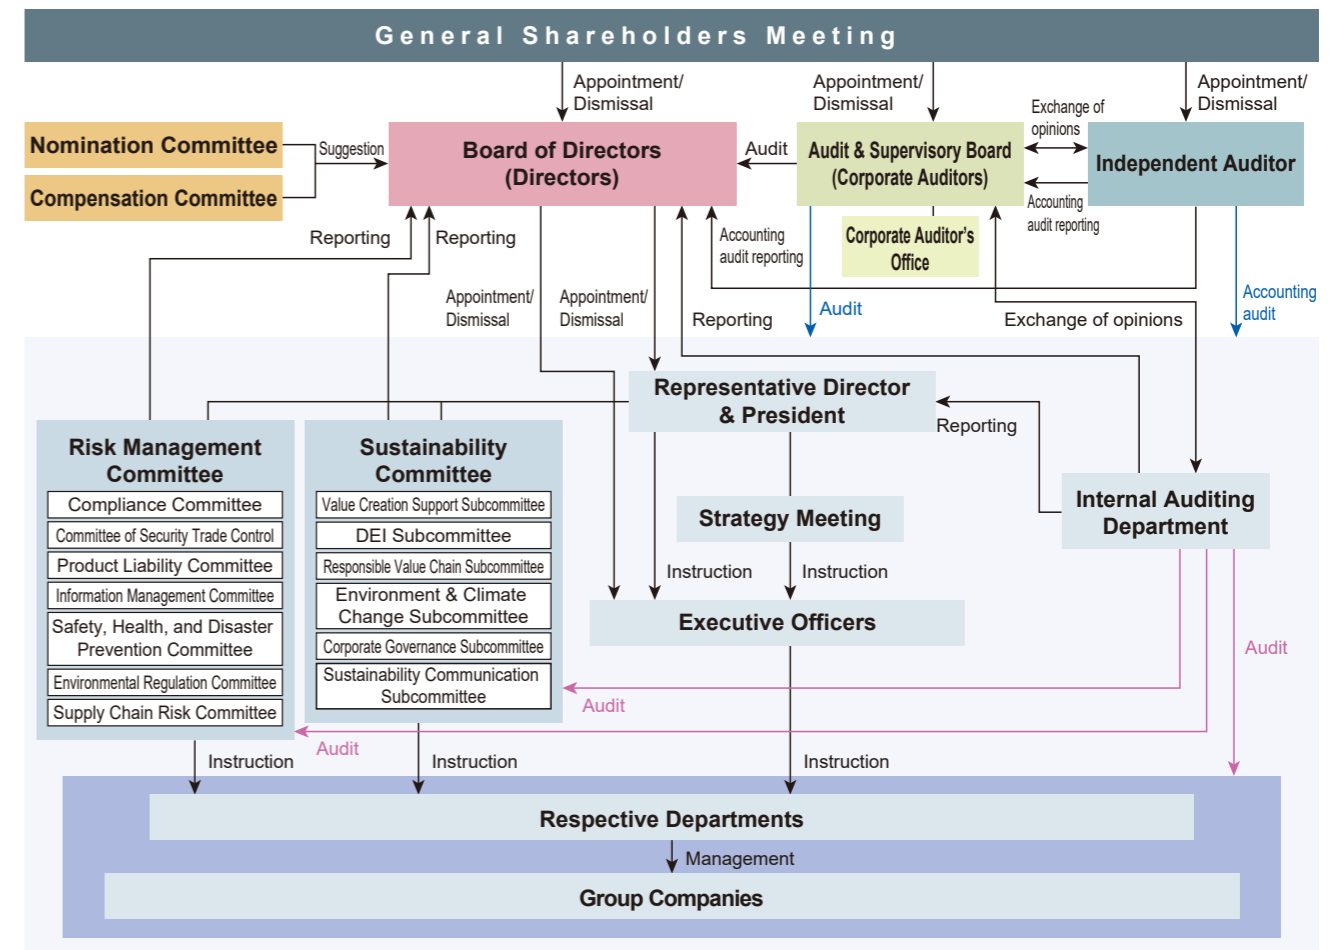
General Shareholders Meeting

Appointment/ Dismissal

Appointment/ Dismissal

Appointment/ Dismissal

Nomination Committee

Compensation Committee

Suggestion

Board of Directors (Directors)

Audit

Audit & Supervisory Board (Corporate Auditors)

Exchange of opinions

Independent Auditor

Accounting audit reporting

Reporting

Reporting

Accounting audit reporting

Corporate Auditor's Office

Appointment/ Dismissal

Appointment/ Dismissal

Reporting

Audit

Exchange of opinions

Accounting audit

Representative Director & President

Reporting

Risk Management Committee

Compliance Committee

Committee of Security Trade Control

Product Liability Committee

Information Management Committee

Safety, Health, and Disaster Prevention Committee

Environmental Regulation Committee

Supply Chain Risk Committee

Sustainability Committee

Value Creation Support Subcommittee

DEI Subcommittee

Responsible Value Chain Subcommittee

Environment & Climate Change Subcommittee

Corporate Governance Subcommittee

Sustainability Communication Subcommittee

Strategy Meeting

Internal Auditing Department

Instruction

Instruction

Executive Officers

Audit

Audit

Audit

Instruction

Instruction

Instruction

Respective Departments

Management

Group Companies